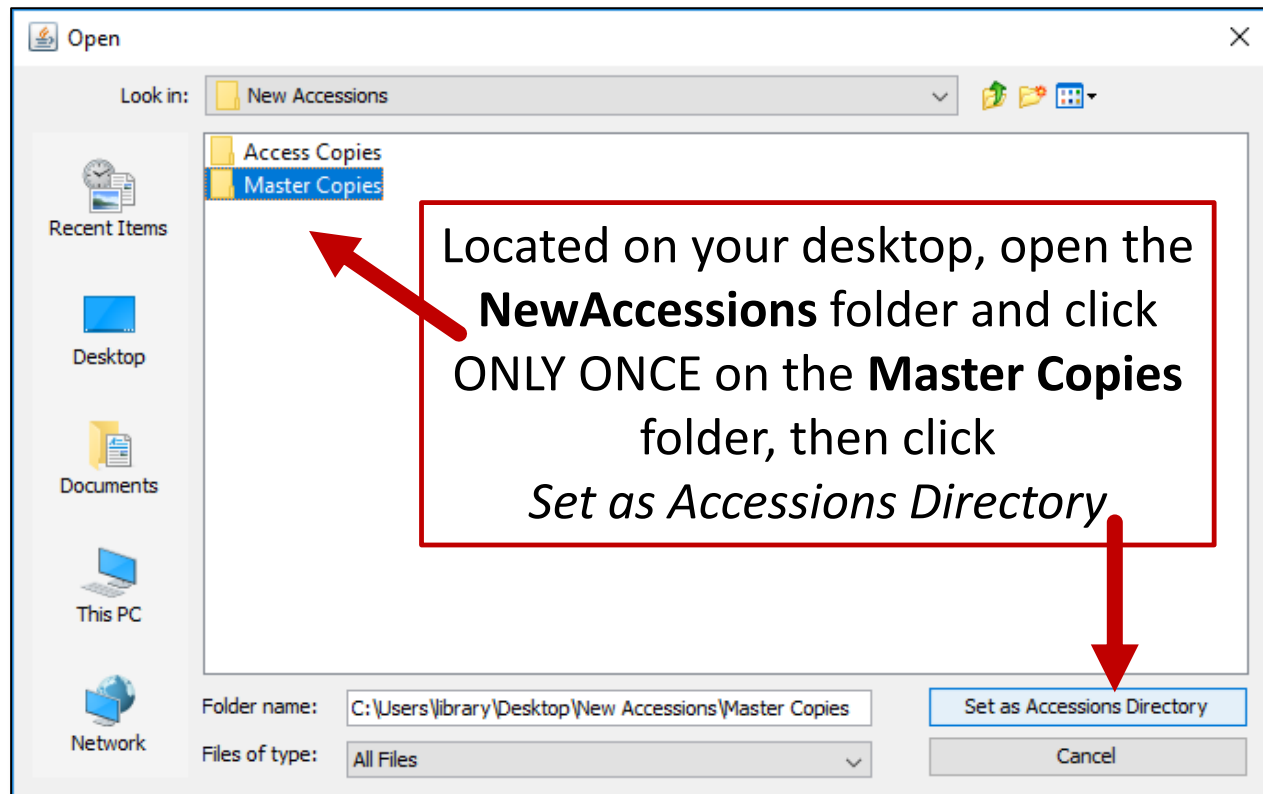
Open

Look in: New Accessions

Recent Items

Desktop

Documents

This PC

Network

Access Copies

Master Copies

Located on your desktop, open the **NewAccessions** folder and click ONLY ONCE on the **Master Copies** folder, then click *Set as Accessions Directory*

Folder name: C:\Users\library\Desktop\New Accessions\Master Copies

Files of type: All Files

Set as Accessions Directory

Cancel